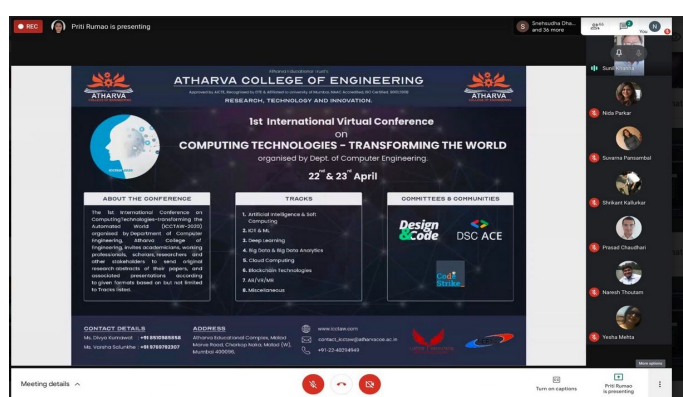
REC

Priti Rumao is presenting

Snehsudha Dha... and 36 more

You

Sun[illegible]

Nida Parkar

Suvarna Pansambal

Shrikant Kallurkar

Prasad Chaudhari

Naresh Thoutam

Yesha Mehta

ATHARVA

ATHARVA COLLEGE OF ENGINEERING

ATHARVA

RESEARCH, TECHNOLOGY AND INNOVATION.

1st International Virtual Conference on COMPUTING TECHNOLOGIES - TRANSFORMING THE WORLD

organised by Dept. of Computer Engineering.

22nd & 23rd April

ABOUT THE CONFERENCE

The 1st International Conference on Computing Technologies-transforming the Automated World (ICCTAW-2020) organised by Department of Computer Engineering, Atharva College of Engineering, invites academicians, working professionals, scholars, researchers and other stakeholders to send original research abstracts of their papers, and associated presentations according to given formats based on but not limited to Tracks listed.

TRACKS

1. Artificial Intelligence & Soft Computing
2. IOT & ML
3. Deep Learning
4. Big Data & Big Data Analytics
5. Cloud Computing
6. Blockchain Technologies
7. AR/VR/MR
8. Miscellaneous

COMMITTEES & COMMUNITIES

Design &Code

DSC ACE

Code Strike

CONTACT DETAILS

Ms. Divya Kumawat : +91 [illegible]
Ms. Varsha Solunkhe : +91 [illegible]

ADDRESS

Atharva Educational Complex, Malad Marve Road, Charkop Naka, Malad (W), Mumbai 400095.

www.icctaw.com

contact_icctaw@atharvacoe.ac.in

+91-22-40294949

Meeting details

Turn on captions

Priti Rumao is presenting